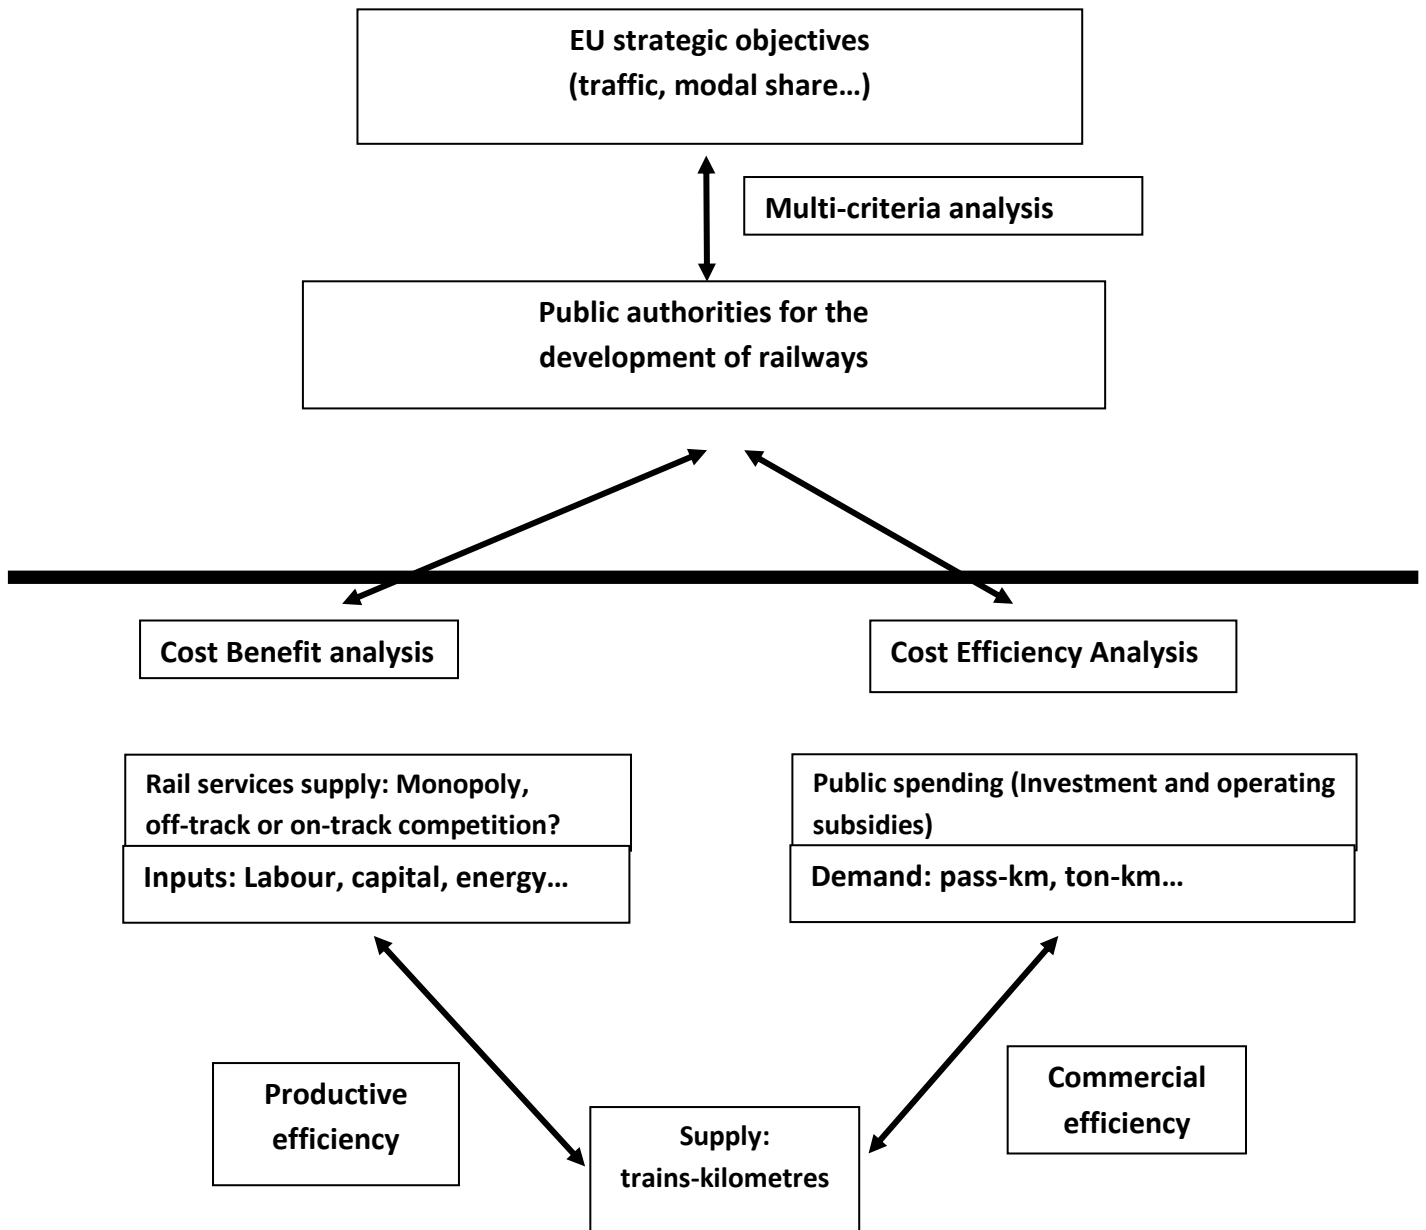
EU strategic objectives
(traffic, modal share…)

Multi-criteria analysis

Public authorities for the development of railways

Cost Benefit analysis

Cost Efficiency Analysis

Rail services supply: Monopoly, off-track or on-track competition?

Inputs: Labour, capital, energy…

Public spending (Investment and operating subsidies)

Demand: pass-km, ton-km…

Productive efficiency

Supply: trains-kilometres

Commercial efficiency